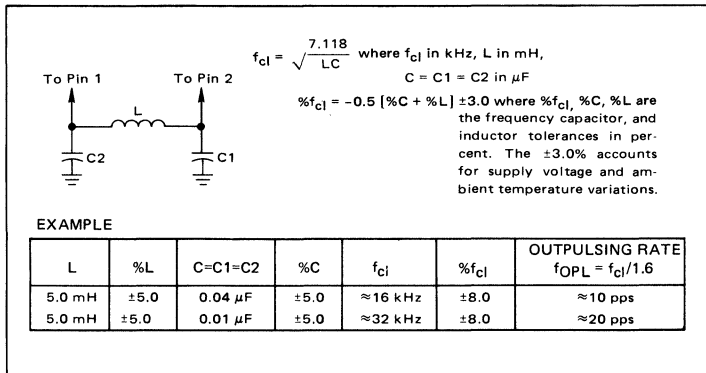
To Pin 1

To Pin 2

L

C2

C1

$f_{cl} = \sqrt{\frac{7.118}{LC}}$ where $f_{cl}$ in kHz, L in mH, C = C1 = C2 in $\mu$F

$\%f_{cl} = -0.5\ [\%C + \%L] \pm 3.0$ where $\%f_{cl}$, %C, %L are the frequency capacitor, and inductor tolerances in percent. The ±3.0% accounts for supply voltage and ambient temperature variations.

EXAMPLE

| L | %L | C=C1=C2 | %C | $f_{cl}$ | $\%f_{cl}$ | OUTPULSING RATE $f_{OPL} = f_{cl}/1.6$ |
|---|---|---|---|---|---|---|
| 5.0 mH | ±5.0 | 0.04 $\mu$F | ±5.0 | ≈16 kHz | ±8.0 | ≈10 pps |
| 5.0 mH | ±5.0 | 0.01 $\mu$F | ±5.0 | ≈32 kHz | ±8.0 | ≈20 pps |